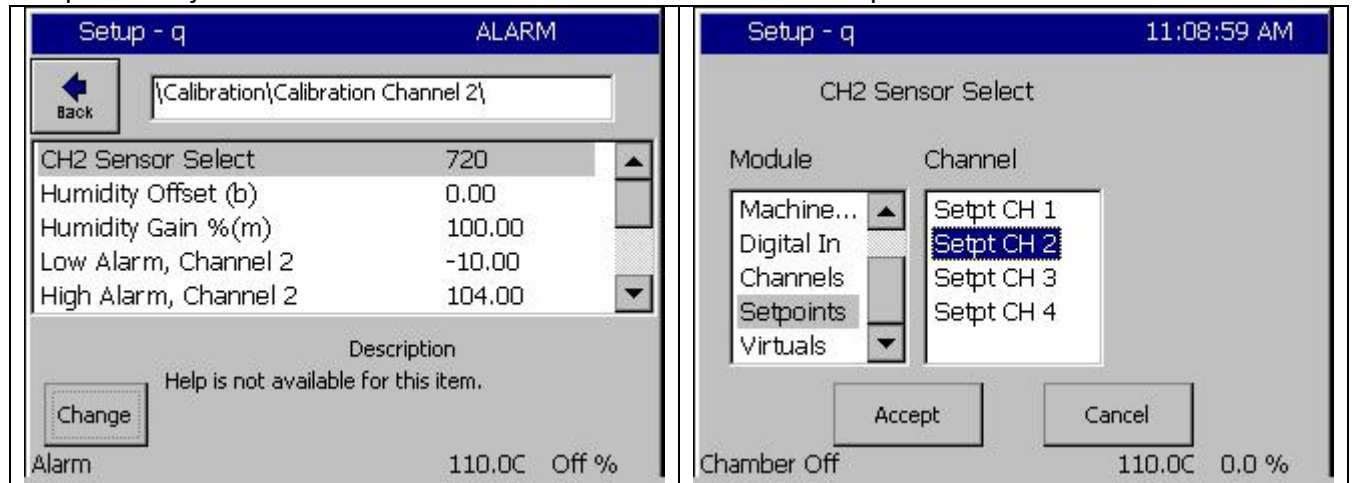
Setup - q ALARM

Back

\Calibration\Calibration Channel 2\

| | |
|---|---|
| CH2 Sensor Select | 720 |
| Humidity Offset (b) | 0.00 |
| Humidity Gain %(m) | 100.00 |
| Low Alarm, Channel 2 | -10.00 |
| High Alarm, Channel 2 | 104.00 |

Description

Help is not available for this item.

Change

Alarm 110.0C Off %

Setup - q 11:08:59 AM

CH2 Sensor Select

Module

Machine...
Digital In
Channels
Setpoints
Virtuals

Channel

Setpt CH 1
Setpt CH 2
Setpt CH 3
Setpt CH 4

Accept

Cancel

Chamber Off 110.0C 0.0 %